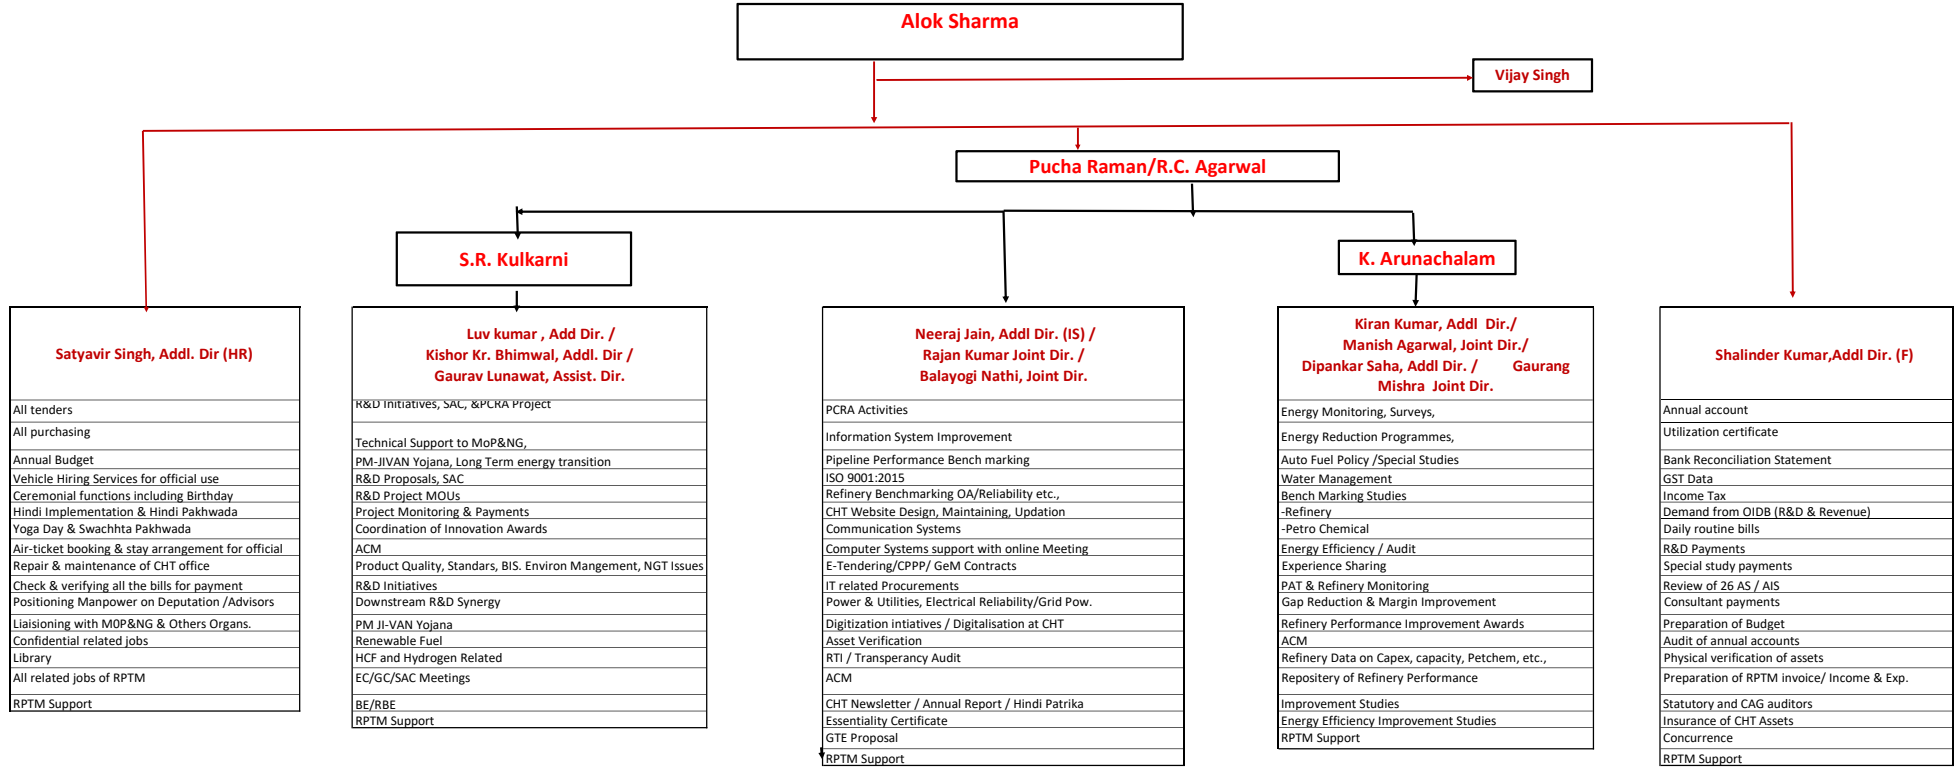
Alok Sharma

Vijay Singh

Pucha Raman/R.C. Agarwal

S.R. Kulkarni

K. Arunachalam

Satyavir Singh, Addl. Dir (HR)

All tenders
All purchasing
Annual Budget
Vehicle Hiring Services for official use
Ceremonial functions including Birthday
Hindi Implementation & Hindi Pakhwada
Yoga Day & Swachhta Pakhwada
Air-ticket booking & stay arrangement for official
Repair & maintenance of CHT office
Check & verifying all the bills for payment
Positioning Manpower on Deputation /Advisors
Liaisioning with M0P&NG & Others Organs.
Confidential related jobs
Library
All related jobs of RPTM
RPTM Support

Luv kumar , Add Dir. / Kishor Kr. Bhimwal, Addl. Dir / Gaurav Lunawat, Assist. Dir.

R&D Initiatives, SAC, &PCRA Project
Technical Support to MoP&NG,
PM-JIVAN Yojana, Long Term energy transition
R&D Proposals, SAC
R&D Project MOUs
Project Monitoring & Payments
Coordination of Innovation Awards
ACM
Product Quality, Standars, BIS. Environ Mangement, NGT Issues
R&D Initiatives
Downstream R&D Synergy
PM JI-VAN Yojana
Renewable Fuel
HCF and Hydrogen Related
EC/GC/SAC Meetings
BE/RBE
RPTM Support

Neeraj Jain, Addl Dir. (IS) / Rajan Kumar Joint Dir. / Balayogi Nathi, Joint Dir.

PCRA Activities
Information System Improvement
Pipeline Performance Bench marking
ISO 9001:2015
Refinery Benchmarking OA/Reliability etc.,
CHT Website Design, Maintaining, Updation
Communication Systems
Computer Systems support with online Meeting
E-Tendering/CPPP/ GeM Contracts
IT related Procurements
Power & Utilities, Electrical Reliability/Grid Pow.
Digitization intiatives / Digitalisation at CHT
Asset Verification
RTI / Transperancy Audit
ACM
CHT Newsletter / Annual Report / Hindi Patrika
Essentiality Certificate
GTE Proposal
RPTM Support

Kiran Kumar, Addl Dir./ Manish Agarwal, Joint Dir./ Dipankar Saha, Addl Dir. / Gaurang Mishra Joint Dir.

Energy Monitoring, Surveys,
Energy Reduction Programmes,
Auto Fuel Policy /Special Studies
Water Management
Bench Marking Studies
-Refinery
-Petro Chemical
Energy Efficiency / Audit
Experience Sharing
PAT & Refinery Monitoring
Gap Reduction & Margin Improvement
Refinery Performance Improvement Awards
ACM
Refinery Data on Capex, capacity, Petchem, etc.,
Repository of Refinery Performance
Improvement Studies
Energy Efficiency Improvement Studies
RPTM Support

Shalinder Kumar,Addl Dir. (F)

Annual account
Utilization certificate
Bank Reconciliation Statement
GST Data
Income Tax
Demand from OIDB (R&D & Revenue)
Daily routine bills
R&D Payments
Special study payments
Review of 26 AS / AIS
Consultant payments
Preparation of Budget
Audit of annual accounts
Physical verification of assets
Preparation of RPTM invoice/ Income & Exp.
Statutory and CAG auditors
Insurance of CHT Assets
Concurrence
RPTM Support